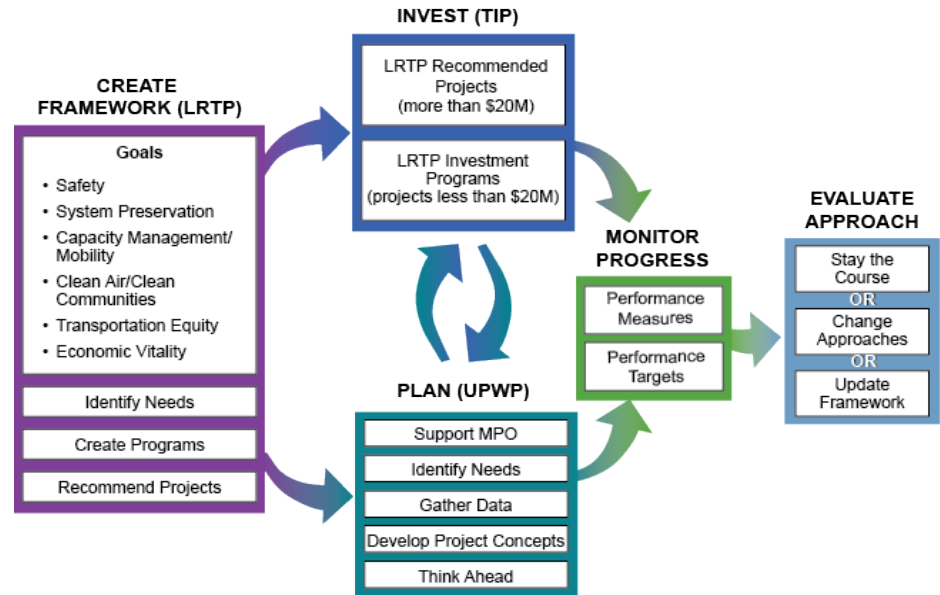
CREATE FRAMEWORK (LRTP)

Goals

• Safety
• System Preservation
• Capacity Management/ Mobility
• Clean Air/Clean Communities
• Transportation Equity
• Economic Vitality

Identify Needs

Create Programs

Recommend Projects

INVEST (TIP)

LRTP Recommended Projects (more than $20M)

LRTP Investment Programs (projects less than $20M)

PLAN (UPWP)

Support MPO

Identify Needs

Gather Data

Develop Project Concepts

Think Ahead

MONITOR PROGRESS

Performance Measures

Performance Targets

EVALUATE APPROACH

Stay the Course

OR

Change Approaches

OR

Update Framework